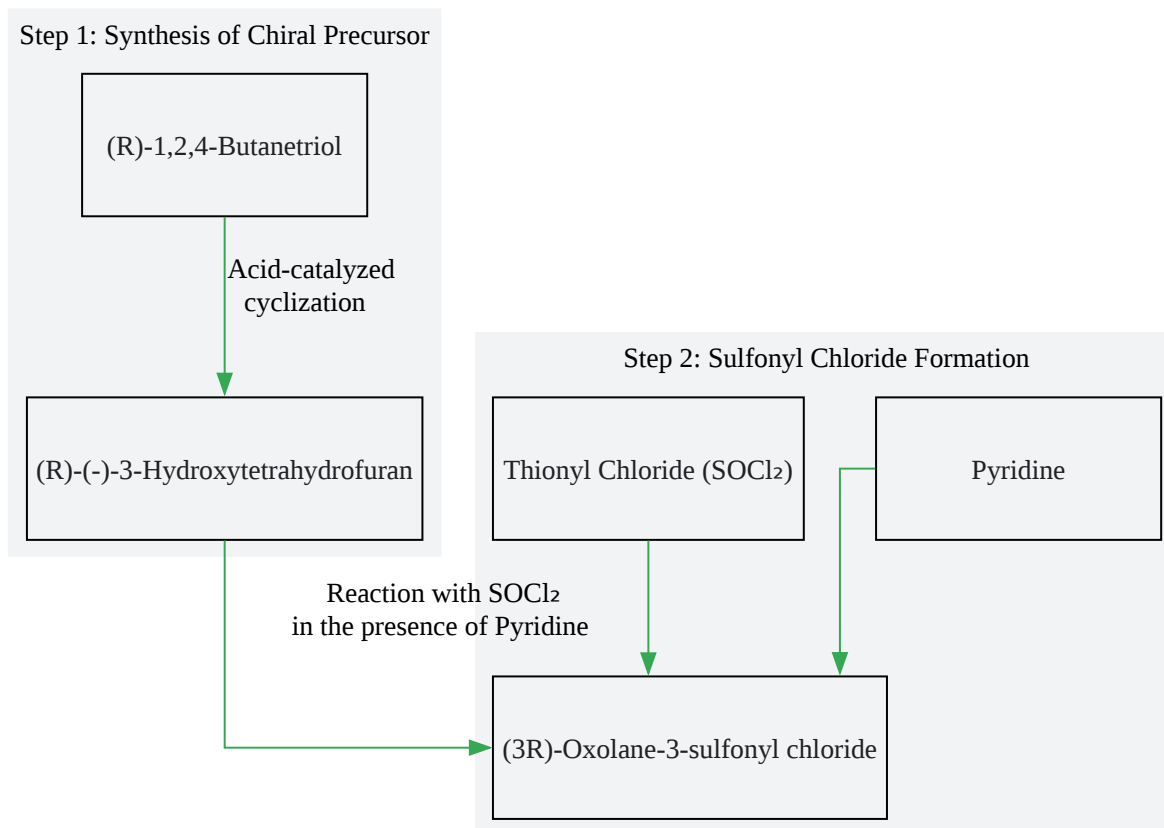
Step 1: Synthesis of Chiral Precursor

(R)-1,2,4-Butanetriol

Acid-catalyzed cyclization

(R)-(-)-3-Hydroxytetrahydrofuran

Step 2: Sulfonyl Chloride Formation

Thionyl Chloride ($SOCl_2$)

Pyridine

Reaction with $SOCl_2$ in the presence of Pyridine

(3R)-Oxolane-3-sulfonyl chloride